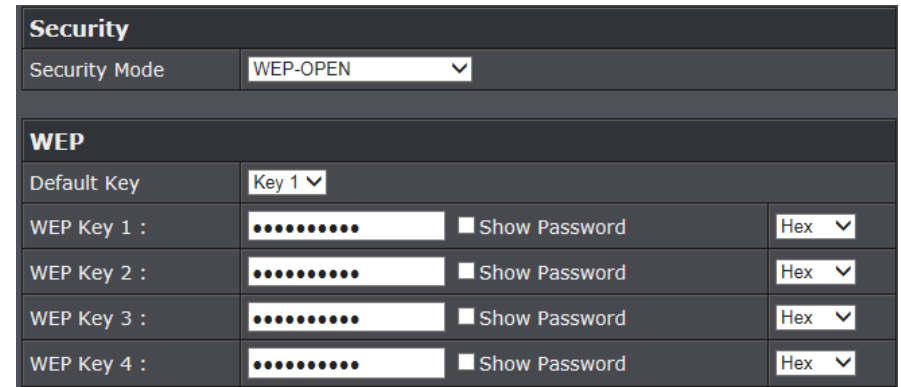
**Security**

| Security Mode | WEP-OPEN |
|---|---|

**WEP**

| Default Key | Key 1 | | |
|---|---|---|---|
| WEP Key 1 : | •••••••••• | Show Password | Hex |
| WEP Key 2 : | •••••••••• | Show Password | Hex |
| WEP Key 3 : | •••••••••• | Show Password | Hex |
| WEP Key 4 : | •••••••••• | Show Password | Hex |